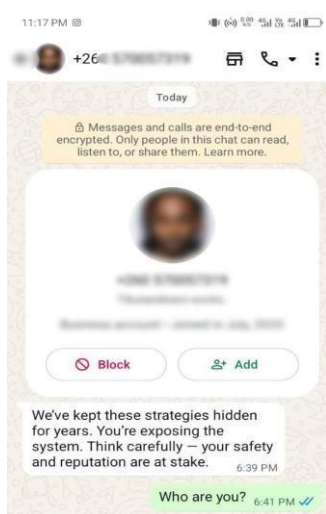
11:17 PM

+26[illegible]

Today

Messages and calls are end-to-end encrypted. Only people in this chat can read, listen to, or share them. Learn more.

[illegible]

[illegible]

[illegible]

Block

Add

We've kept these strategies hidden for years. You're exposing the system. Think carefully — your safety and reputation are at stake. 6:39 PM

Who are you? 6:41 PM